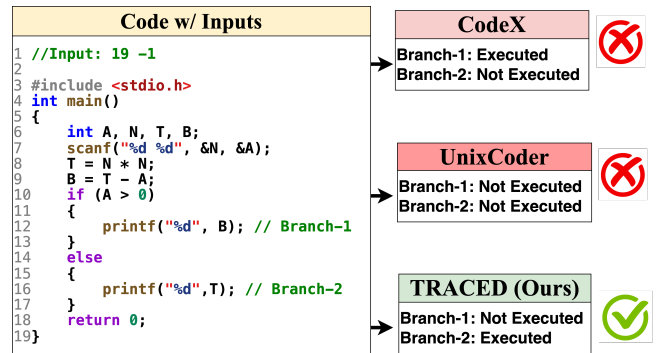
Code w/ Inputs

1 //Input: 19 -1
2
3 #include <stdio.h>
4 int main()
5 {
6 int A, N, T, B;
7 scanf("%d %d", &N, &A);
8 T = N * N;
9 B = T - A;
10 if (A > 0)
11 {
12 printf("%d", B); // Branch-1
13 }
14 else
15 {
16 printf("%d",T); // Branch-2
17 }
18 return 0;
19 }

CodeX
Branch-1: Executed
Branch-2: Not Executed

UnixCoder
Branch-1: Not Executed
Branch-2: Not Executed

TRACED (Ours)
Branch-1: Not Executed
Branch-2: Executed